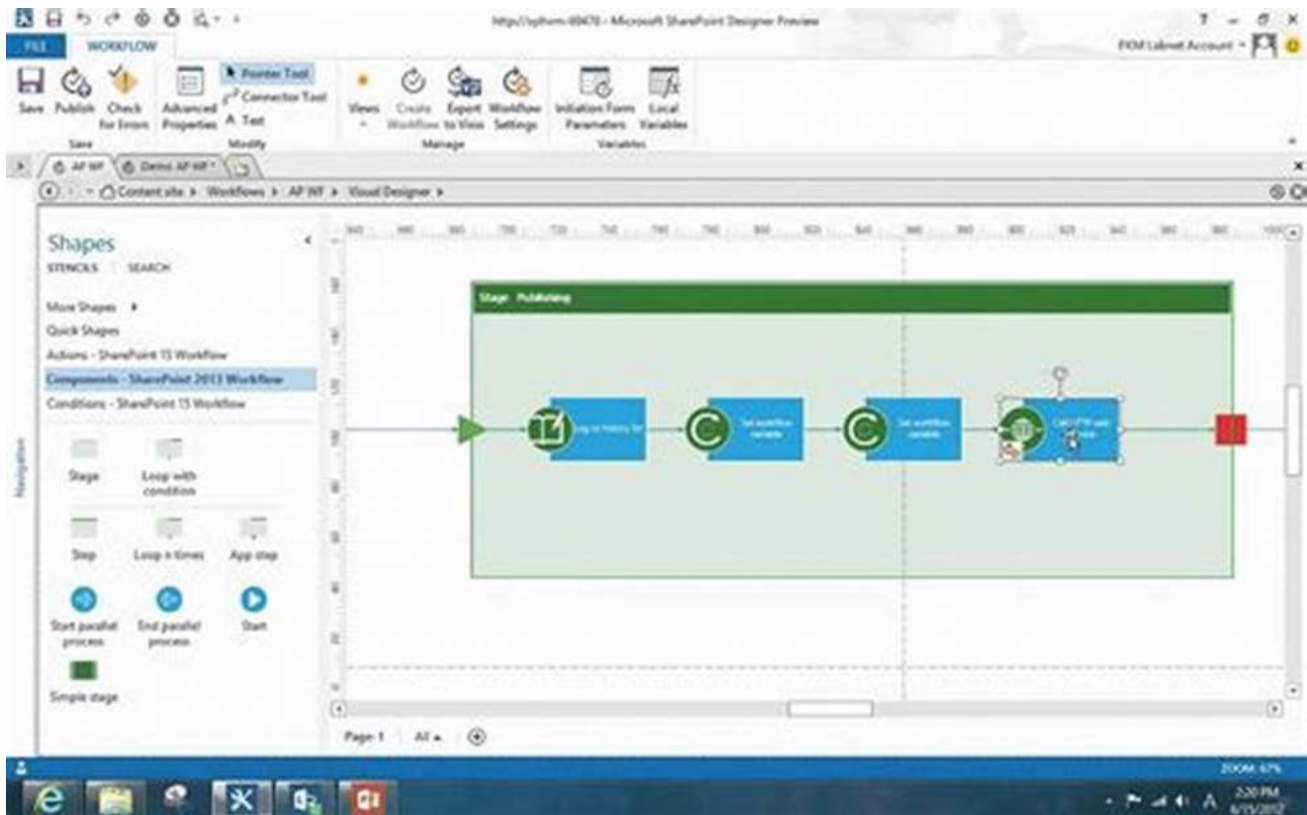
http://spfrvm-88470 - Microsoft SharePoint Designer Preview

FILE WORKFLOW

PKM Labnet Account

Save Publish Check for Errors Advanced Properties Pointer Tool Connector Tool A Text Views Create Workflow Export to Visio Workflow Settings Initiation Form Parameters Local Variables

Save Modify Manage Variables

AP WF Demo AP WF *

Content site ▸ Workflows ▸ AP WF ▸ Visual Designer ▸

Shapes

STENCILS SEARCH

More Shapes ▸
Quick Shapes
Actions - SharePoint 15 Workflow
Components - SharePoint 2013 Workflow
Conditions - SharePoint 15 Workflow

Stage
Loop with condition
Step
Loop n times
App step
Start parallel process
End parallel process
Start
Simple stage

Navigation

Stage: Publishing

Log to history list

Set workflow variable

Set workflow variable

Call HTTP web service

Page-1 All

ZOOM: 67%

2:20 PM
6/15/2012